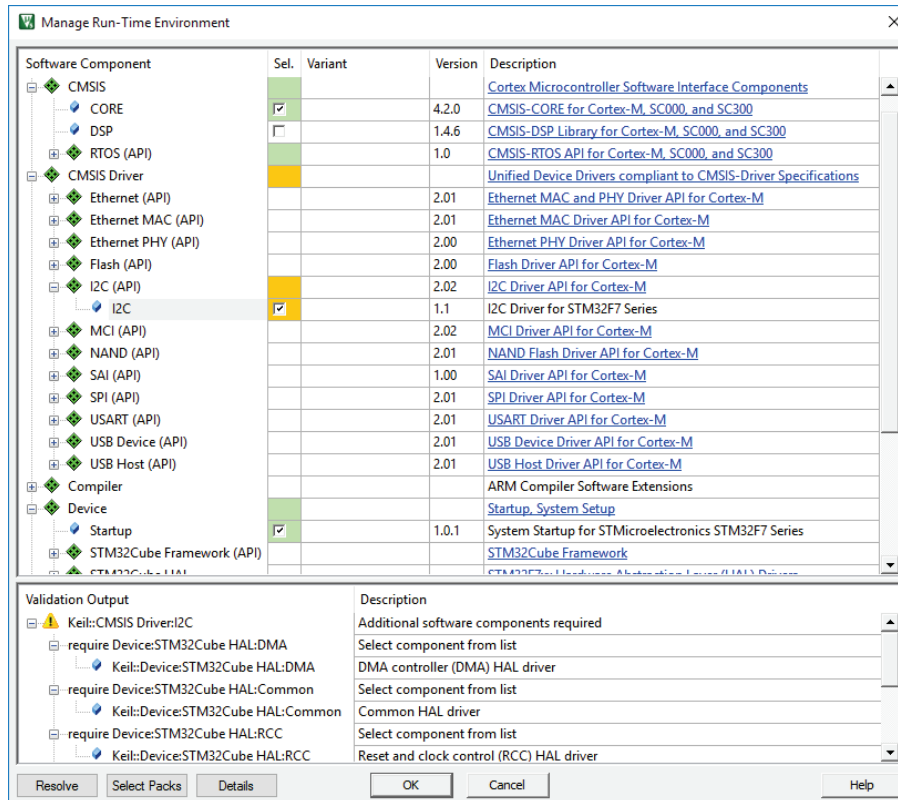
Manage Run-Time Environment

| Software Component | Sel. | Variant | Version | Description |
|---|---|---|---|---|
| CMSIS | | | | Cortex Microcontroller Software Interface Components |
| CORE | ☑ | | 4.2.0 | CMSIS-CORE for Cortex-M, SC000, and SC300 |
| DSP | ☐ | | 1.4.6 | CMSIS-DSP Library for Cortex-M, SC000, and SC300 |
| RTOS (API) | | | 1.0 | CMSIS-RTOS API for Cortex-M, SC000, and SC300 |
| CMSIS Driver | | | | Unified Device Drivers compliant to CMSIS-Driver Specifications |
| Ethernet (API) | | | 2.01 | Ethernet MAC and PHY Driver API for Cortex-M |
| Ethernet MAC (API) | | | 2.01 | Ethernet MAC Driver API for Cortex-M |
| Ethernet PHY (API) | | | 2.00 | Ethernet PHY Driver API for Cortex-M |
| Flash (API) | | | 2.00 | Flash Driver API for Cortex-M |
| I2C (API) | | | 2.02 | I2C Driver API for Cortex-M |
| I2C | ☑ | | 1.1 | I2C Driver for STM32F7 Series |
| MCI (API) | | | 2.02 | MCI Driver API for Cortex-M |
| NAND (API) | | | 2.01 | NAND Flash Driver API for Cortex-M |
| SAI (API) | | | 1.00 | SAI Driver API for Cortex-M |
| SPI (API) | | | 2.01 | SPI Driver API for Cortex-M |
| USART (API) | | | 2.01 | USART Driver API for Cortex-M |
| USB Device (API) | | | 2.01 | USB Device Driver API for Cortex-M |
| USB Host (API) | | | 2.01 | USB Host Driver API for Cortex-M |
| Compiler | | | | ARM Compiler Software Extensions |
| Device | | | | Startup, System Setup |
| Startup | ☑ | | 1.0.1 | System Startup for STMicroelectronics STM32F7 Series |
| STM32Cube Framework (API) | | | | STM32Cube Framework |
| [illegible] | | | | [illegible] |

| Validation Output | Description |
|---|---|
| Keil::CMSIS Driver:I2C | Additional software components required |
| require Device:STM32Cube HAL:DMA | Select component from list |
| Keil::Device:STM32Cube HAL:DMA | DMA controller (DMA) HAL driver |
| require Device:STM32Cube HAL:Common | Select component from list |
| Keil::Device:STM32Cube HAL:Common | Common HAL driver |
| require Device:STM32Cube HAL:RCC | Select component from list |
| Keil::Device:STM32Cube HAL:RCC | Reset and clock control (RCC) HAL driver |

Resolve Select Packs Details OK Cancel Help